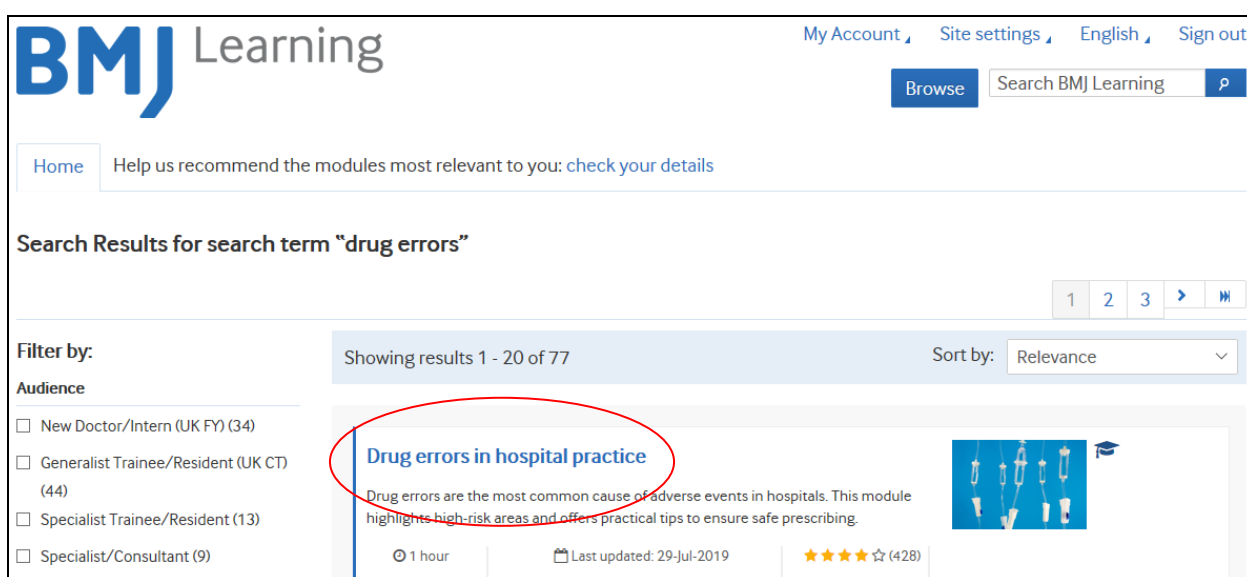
BMJ Learning

My Account Site settings English Sign out

Browse

Search BMJ Learning

Home Help us recommend the modules most relevant to you: check your details

Search Results for search term "drug errors"

1 2 3

Filter by:

Audience

☐ New Doctor/Intern (UK FY) (34)

☐ Generalist Trainee/Resident (UK CT) (44)

☐ Specialist Trainee/Resident (13)

☐ Specialist/Consultant (9)

Showing results 1 - 20 of 77

Sort by: Relevance

Drug errors in hospital practice

Drug errors are the most common cause of adverse events in hospitals. This module highlights high-risk areas and offers practical tips to ensure safe prescribing.

1 hour

Last updated: 29-Jul-2019

(428)